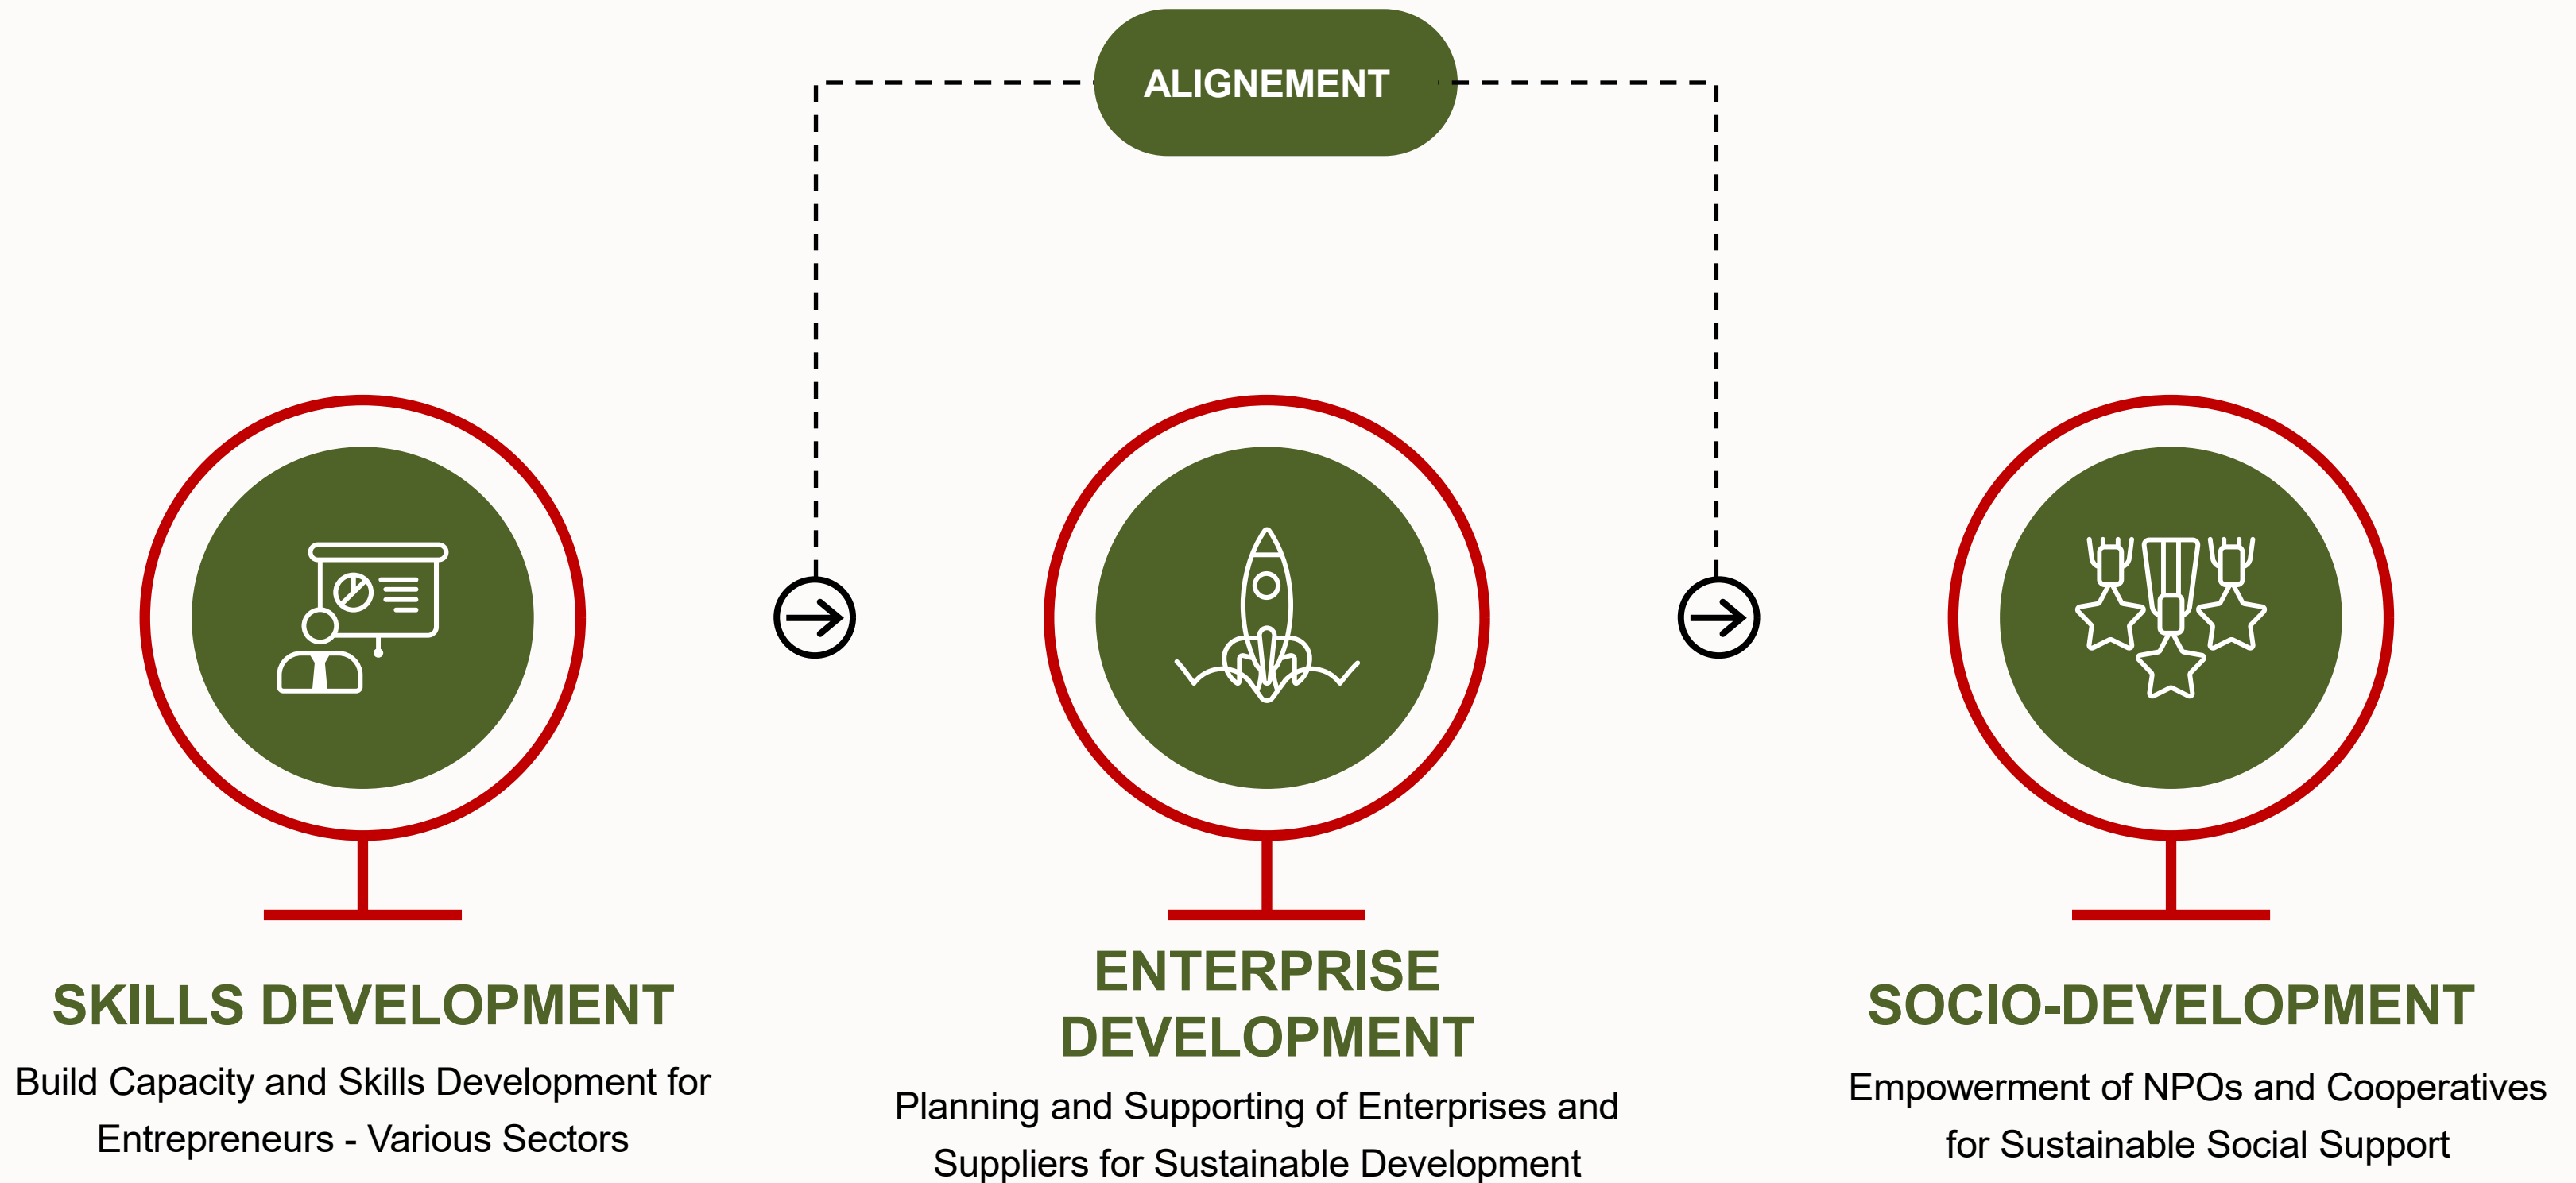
ALIGNEMENT

SKILLS DEVELOPMENT

Build Capacity and Skills Development for Entrepreneurs - Various Sectors

ENTERPRISE DEVELOPMENT

Planning and Supporting of Enterprises and Suppliers for Sustainable Development

SOCIO-DEVELOPMENT

Empowerment of NPOs and Cooperatives for Sustainable Social Support